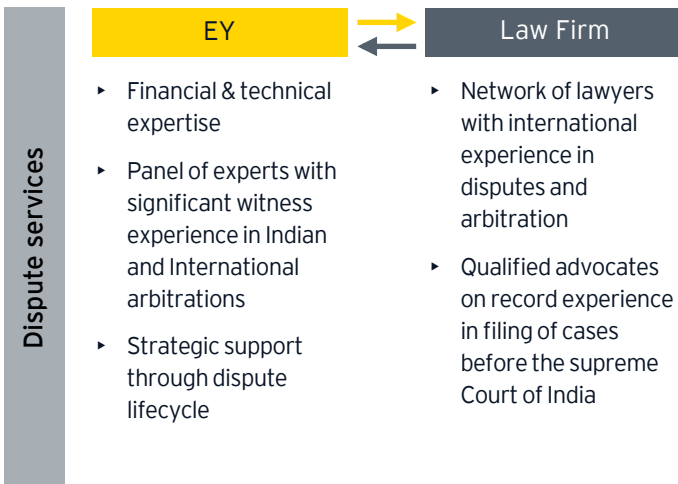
Dispute services

EY

Law Firm

- Financial & technical expertise
- Panel of experts with significant witness experience in Indian and International arbitrations
- Strategic support through dispute lifecycle

- Network of lawyers with international experience in disputes and arbitration
- Qualified advocates on record experience in filing of cases before the supreme Court of India